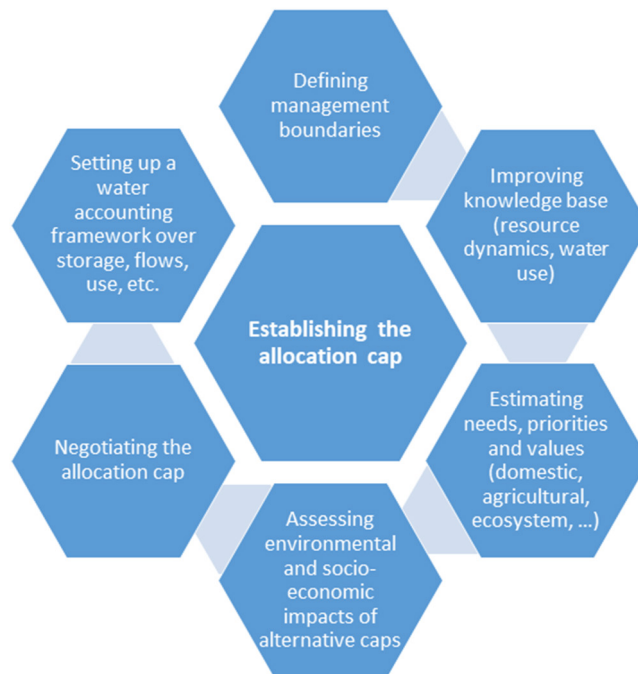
Establishing the allocation cap

Defining management boundaries

Improving knowledge base (resource dynamics, water use)

Estimating needs, priorities and values (domestic, agricultural, ecosystem, ...)

Assessing environmental and socio-economic impacts of alternative caps

Negotiating the allocation cap

Setting up a water accounting framework over storage, flows, use, etc.